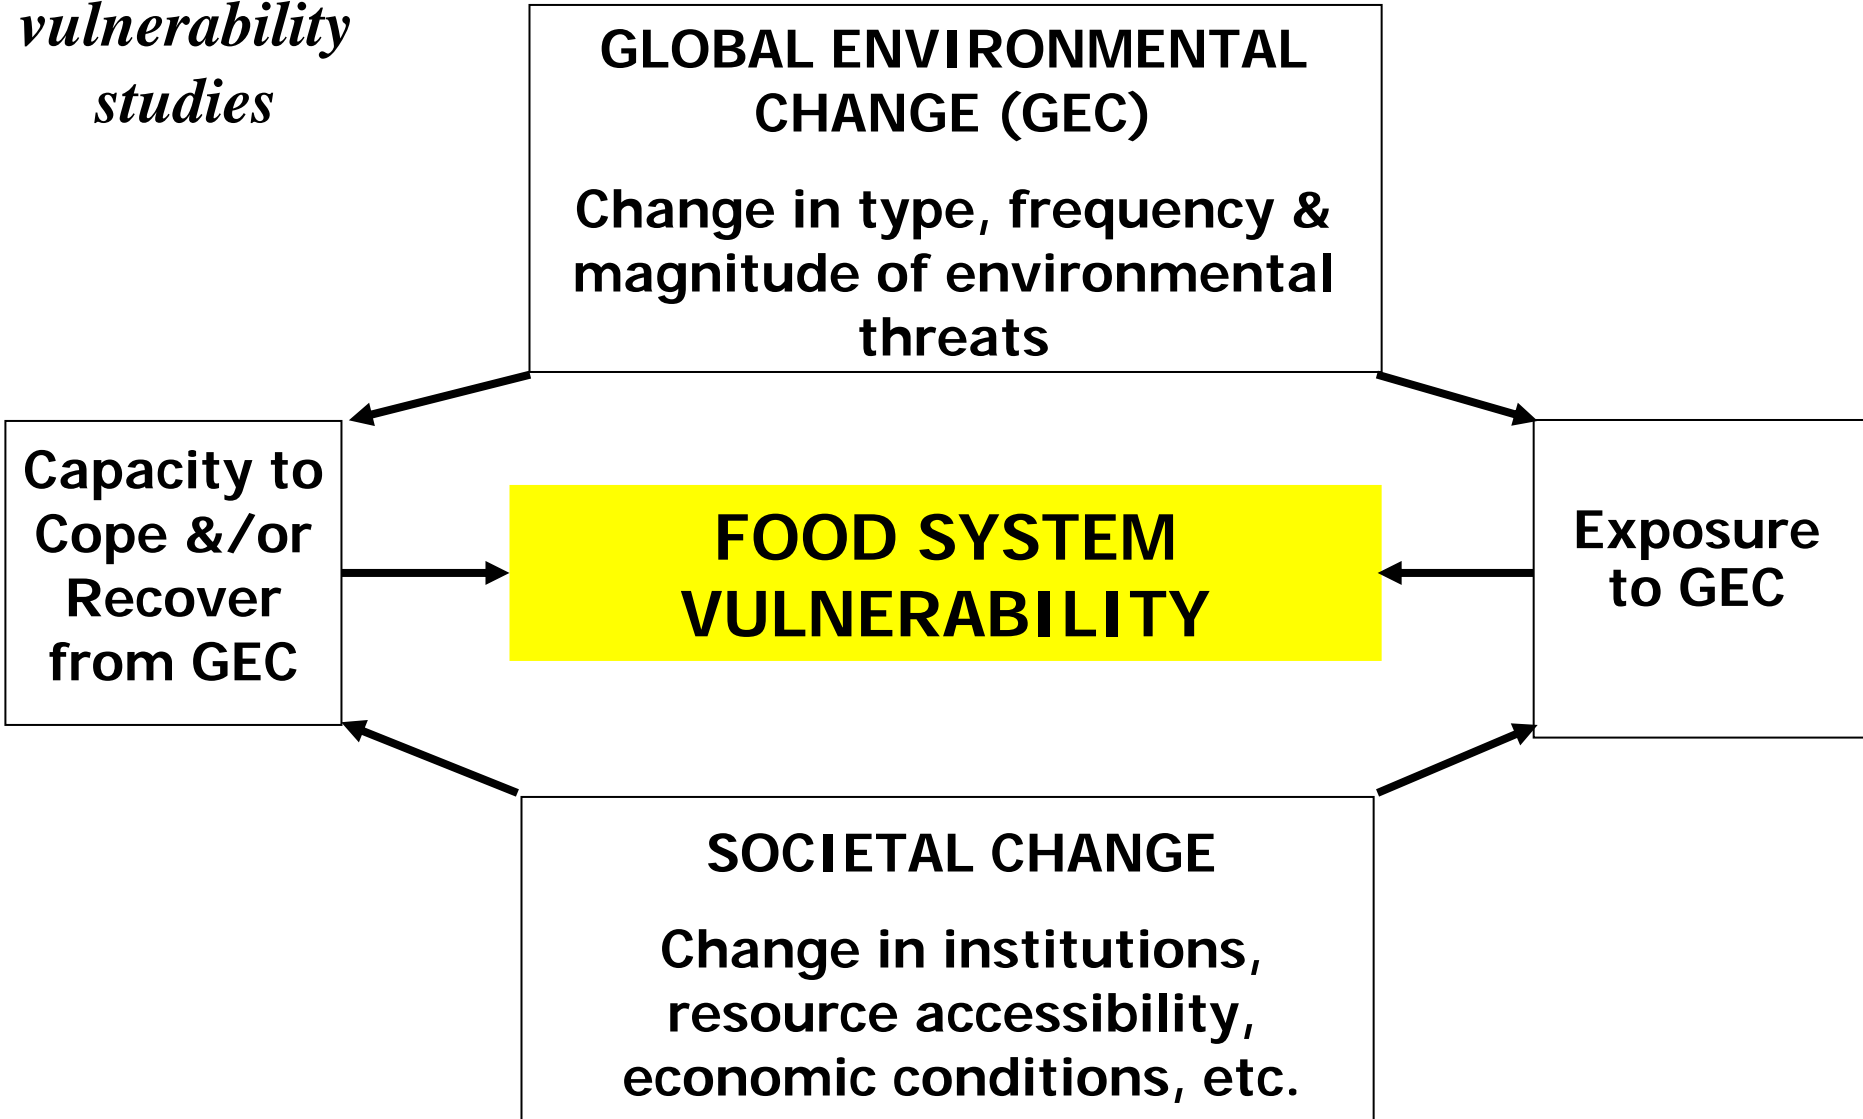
vulnerability studies

GLOBAL ENVIRONMENTAL CHANGE (GEC)

Change in type, frequency & magnitude of environmental threats

Capacity to Cope &/or Recover from GEC

FOOD SYSTEM VULNERABILITY

Exposure to GEC

SOCIETAL CHANGE

Change in institutions, resource accessibility, economic conditions, etc.